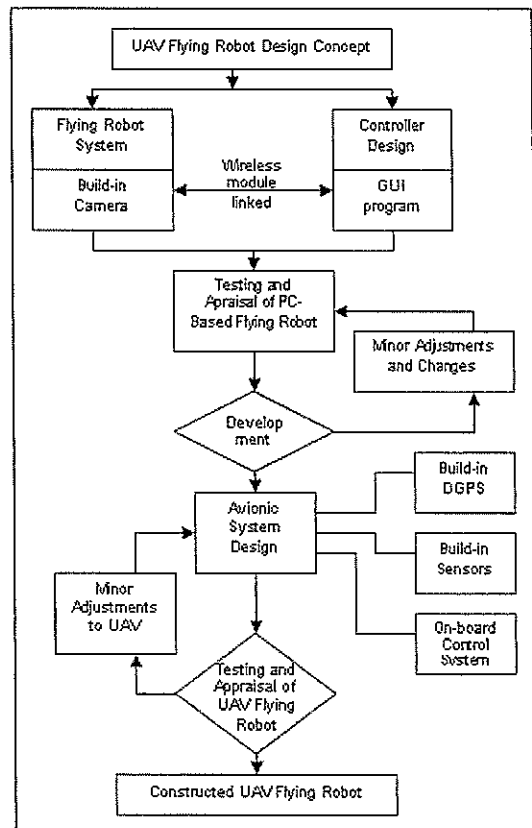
UAV Flying Robot Design Concept

Flying Robot System

Build-in Camera

Wireless module linked

Controller Design

GUI program

Testing and Appraisal of PC-Based Flying Robot

Minor Adjustments and Changes

Development

Avionic System Design

Build-in DGPS

Build-in Sensors

On-board Control System

Minor Adjustments to UAV

Testing and Appraisal of UAV Flying Robot

Constructed UAV Flying Robot